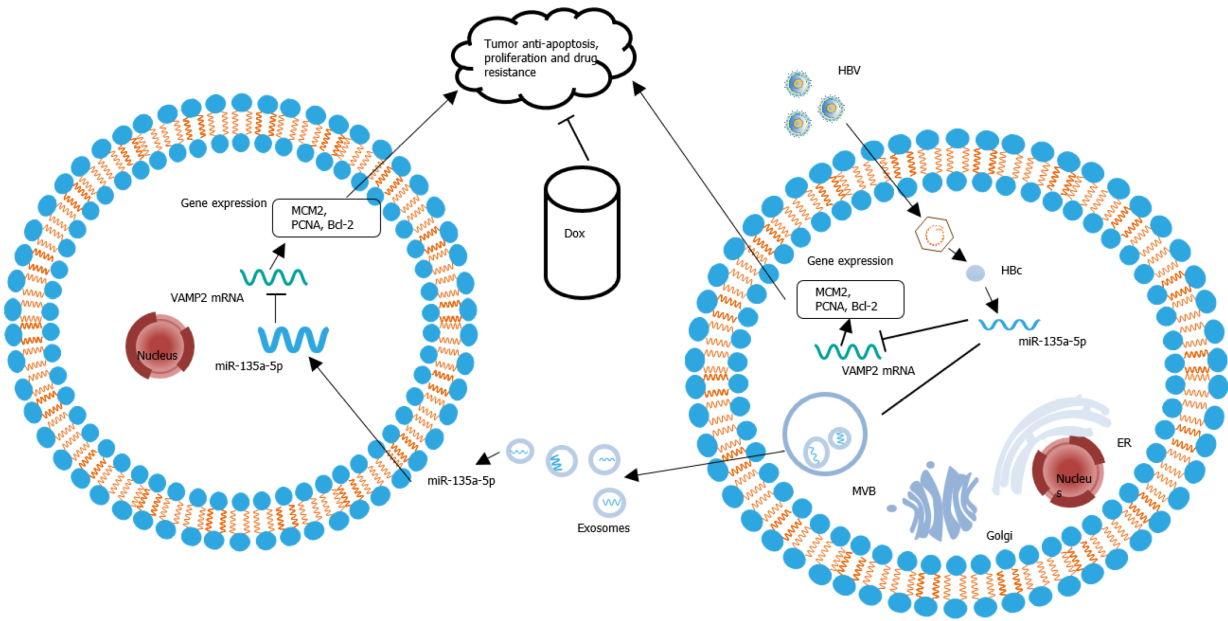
Tumor anti-apoptosis, proliferation and drug resistance

HBV

Gene expression

MCM2, PCNA, Bcl-2

Dox

VAMP2 mRNA

Nucleus

miR-135a-5p

Gene expression

HBc

MCM2, PCNA, Bcl-2

miR-135a-5p

VAMP2 mRNA

miR-135a-5p

Exosomes

MVB

ER

Nucleus

Golgi